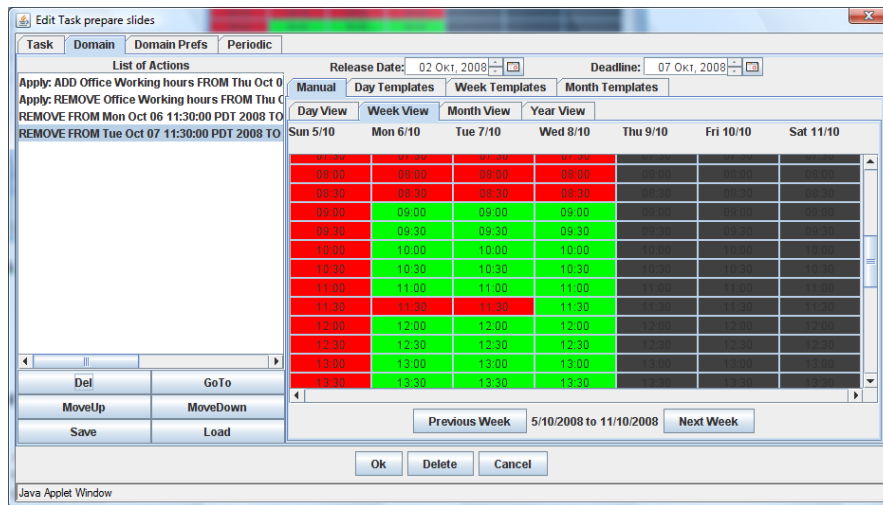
Edit Task prepare slides

Task | Domain | Domain Prefs | Periodic

List of Actions

Apply: ADD Office Working hours FROM Thu Oct 0
Apply: REMOVE Office Working hours FROM Thu C
REMOVE FROM Mon Oct 06 11:30:00 PDT 2008 TO
REMOVE FROM Tue Oct 07 11:30:00 PDT 2008 TO

Del | GoTo
MoveUp | MoveDown
Save | Load

Release Date: 02 Окт, 2008
Deadline: 07 Окт, 2008

Manual | Day Templates | Week Templates | Month Templates

Day View | Week View | Month View | Year View

| Sun 5/10 | Mon 6/10 | Tue 7/10 | Wed 8/10 | Thu 9/10 | Fri 10/10 | Sat 11/10 |
|---|---|---|---|---|---|---|
| 07:30 | 07:30 | 07:30 | 07:30 | 07:30 | 07:30 | 07:30 |
| 08:00 | 08:00 | 08:00 | 08:00 | 08:00 | 08:00 | 08:00 |
| 08:30 | 08:30 | 08:30 | 08:30 | 08:30 | 08:30 | 08:30 |
| 09:00 | 09:00 | 09:00 | 09:00 | 09:00 | 09:00 | 09:00 |
| 09:30 | 09:30 | 09:30 | 09:30 | 09:30 | 09:30 | 09:30 |
| 10:00 | 10:00 | 10:00 | 10:00 | 10:00 | 10:00 | 10:00 |
| 10:30 | 10:30 | 10:30 | 10:30 | 10:30 | 10:30 | 10:30 |
| 11:00 | 11:00 | 11:00 | 11:00 | 11:00 | 11:00 | 11:00 |
| 11:30 | 11:30 | 11:30 | 11:30 | 11:30 | 11:30 | 11:30 |
| 12:00 | 12:00 | 12:00 | 12:00 | 12:00 | 12:00 | 12:00 |
| 12:30 | 12:30 | 12:30 | 12:30 | 12:30 | 12:30 | 12:30 |
| 13:00 | 13:00 | 13:00 | 13:00 | 13:00 | 13:00 | 13:00 |
| 13:30 | 13:30 | 13:30 | 13:30 | 13:30 | 13:30 | 13:30 |

Previous Week | 5/10/2008 to 11/10/2008 | Next Week

Ok | Delete | Cancel

Java Applet Window